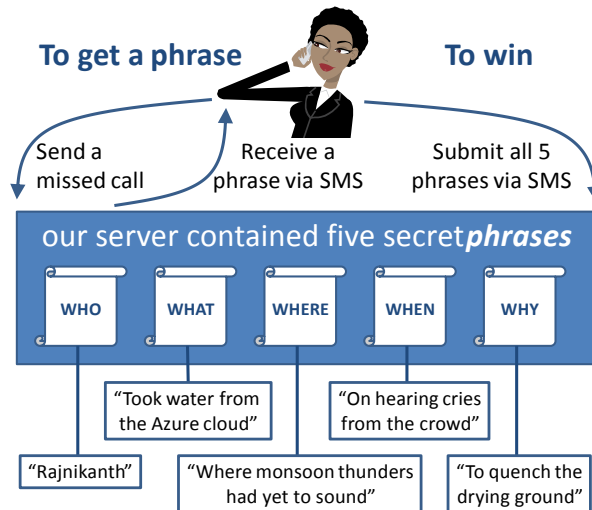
To get a phrase

To win

Send a missed call

Receive a phrase via SMS

Submit all 5 phrases via SMS

our server contained five secret*phrases*

WHO

WHAT

WHERE

WHEN

WHY

“Took water from the Azure cloud”

“On hearing cries from the crowd”

“Rajnikanth”

“Where monsoon thunders had yet to sound”

“To quench the drying ground”